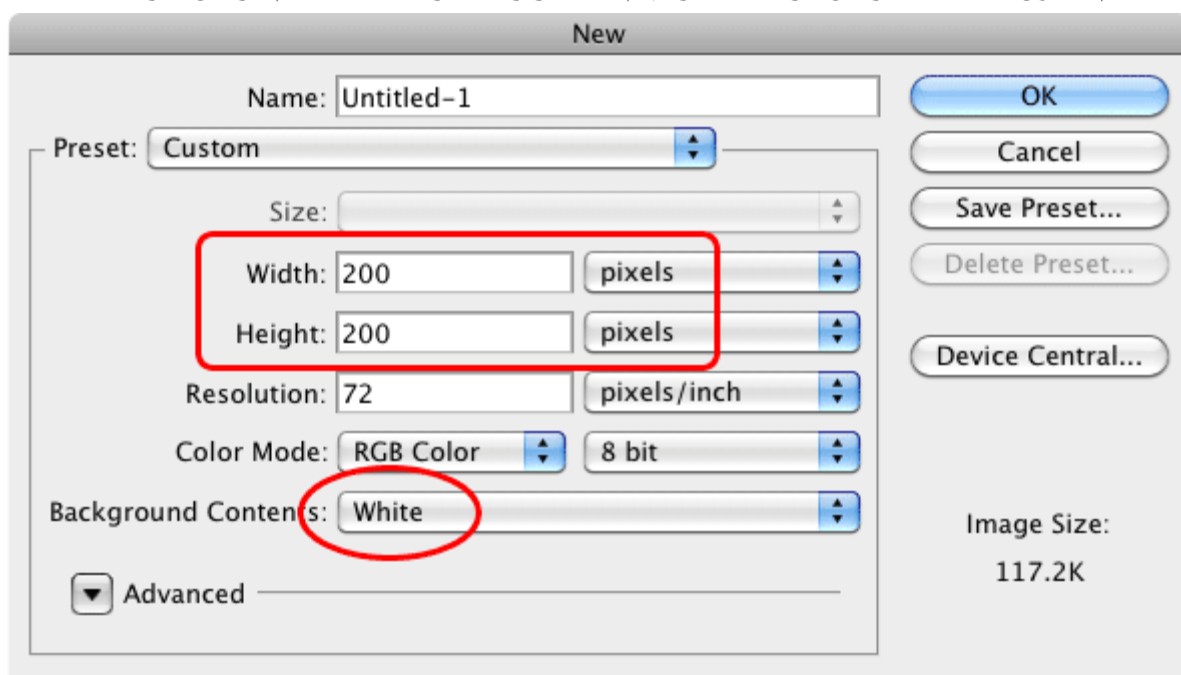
New

Name: Untitled-1

Preset: Custom

Size:

Width: 200 pixels

Height: 200 pixels

Resolution: 72 pixels/inch

Color Mode: RGB Color 8 bit

Background Contents: White

Advanced

OK

Cancel

Save Preset...

Delete Preset...

Device Central...

Image Size:

117.2K